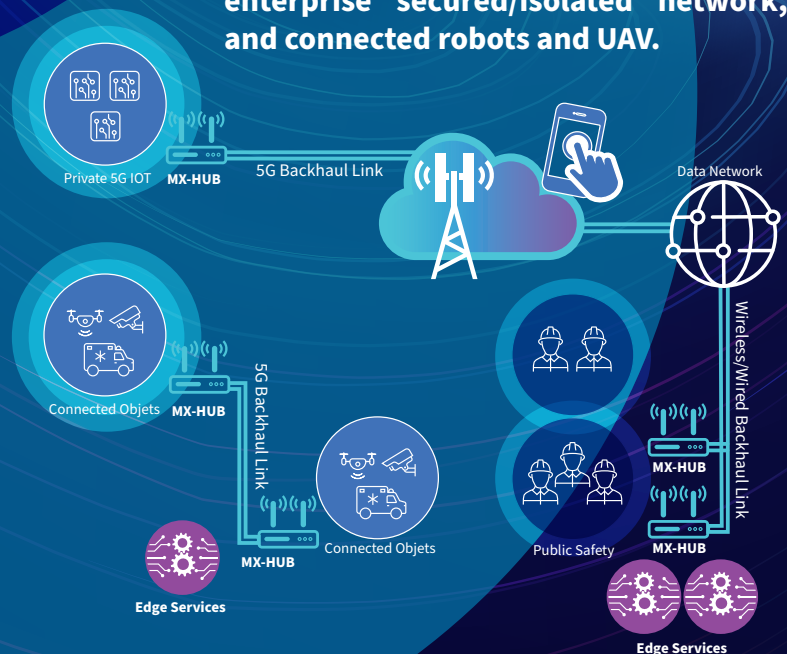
enterprise secured/isolated network, and connected robots and UAV.

Private 5G IOT

MX-HUB

5G Backhaul Link

Data Network

Connected Objets

MX-HUB

5G Backhaul Link

Connected Objets

MX-HUB

Edge Services

Wireless/Wired Backhaul Link

MX-HUB

MX-HUB

Public Safety

Edge Services